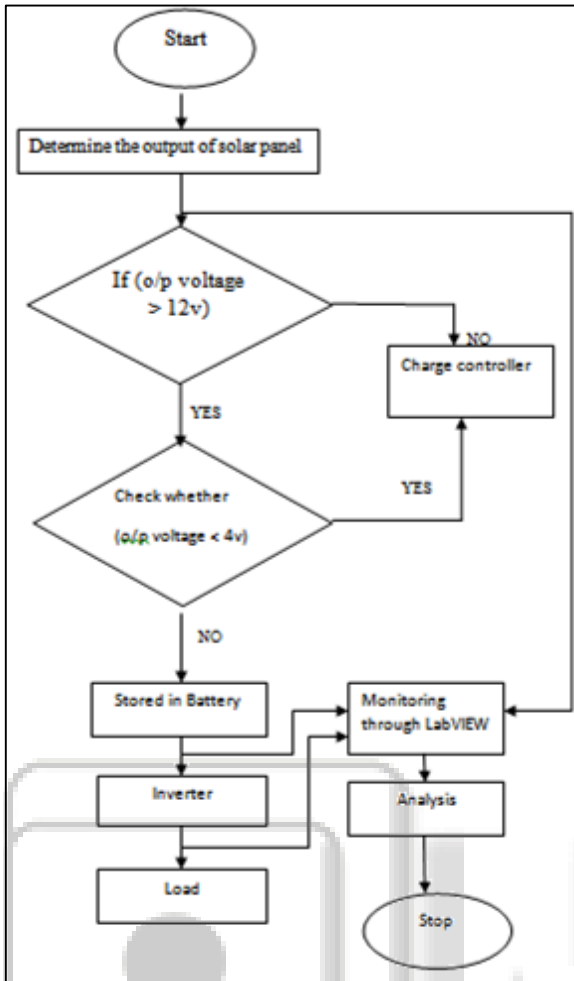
Start

Determine the output of solar panel

If (o/p voltage > 12v)

NO

Charge controller

YES

Check whether (o/p voltage < 4v)

YES

NO

Stored in Battery

Monitoring through LabVIEW

Inverter

Analysis

Load

Stop